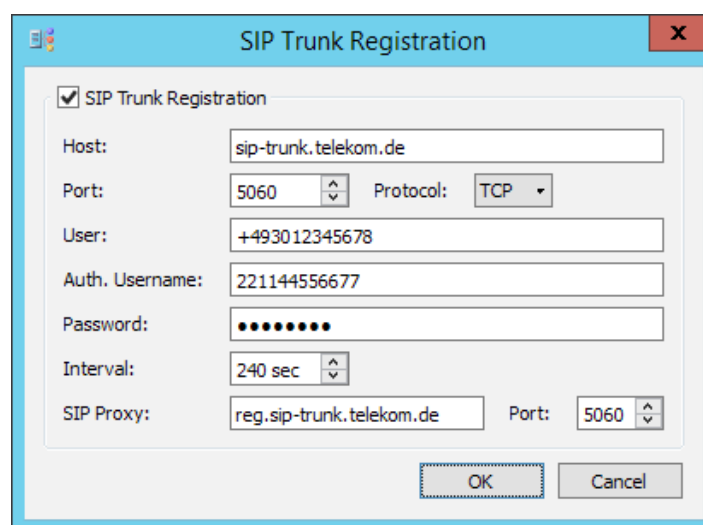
SIP Trunk Registration

SIP Trunk Registration

Host: sip-trunk.telekom.de

Port: 5060 Protocol: TCP

User: +493012345678

Auth. Username: 221144556677

Password: ●●●●●●●●

Interval: 240 sec

SIP Proxy: reg.sip-trunk.telekom.de Port: 5060

OK Cancel